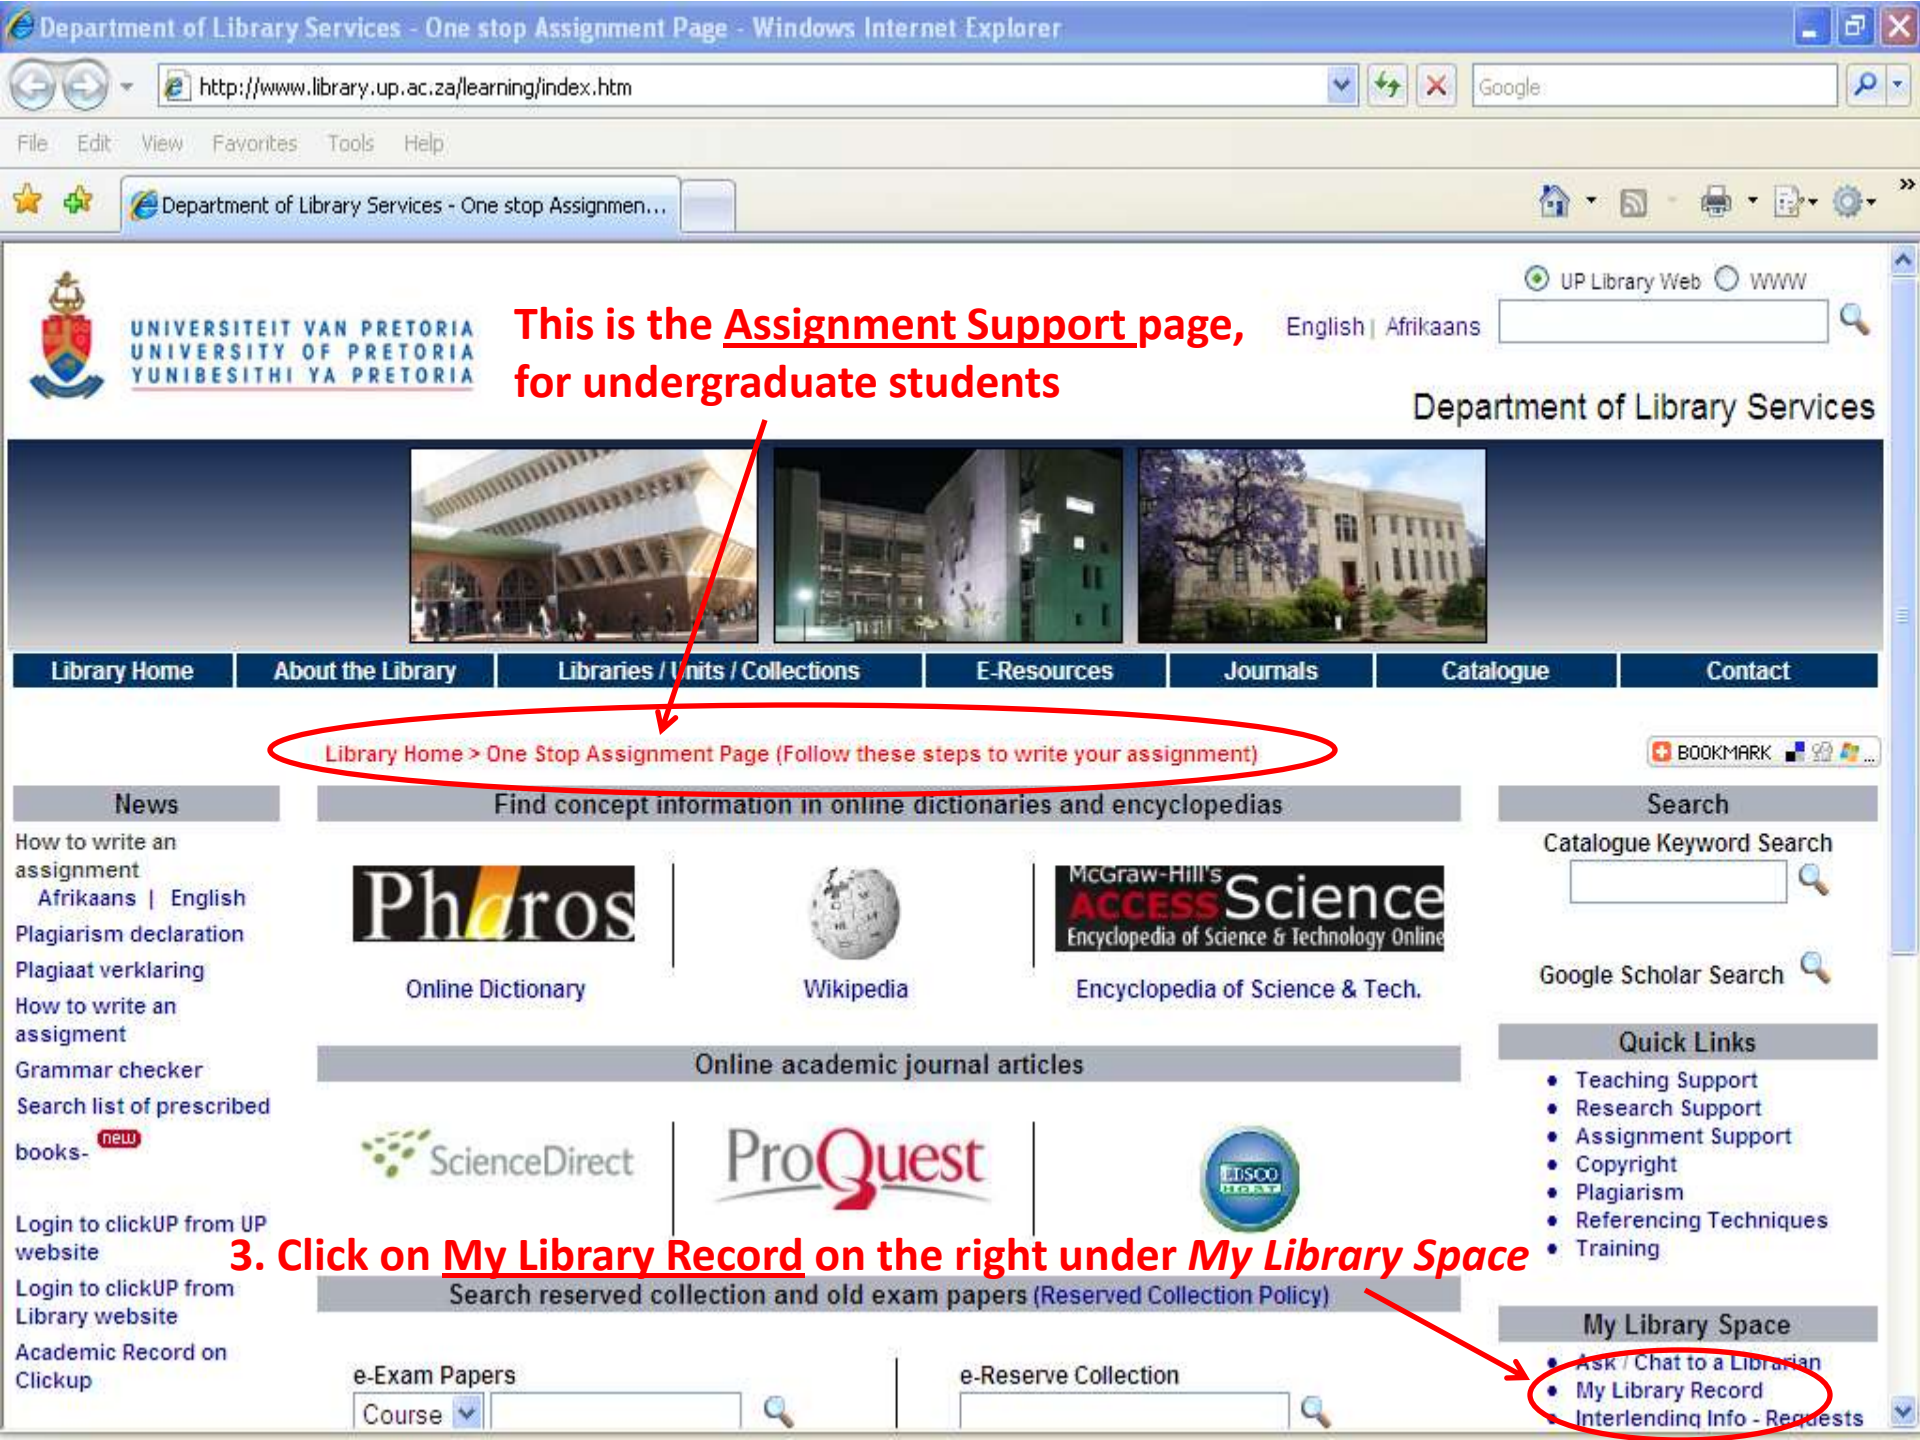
Department of Library Services - One stop Assignment Page - Windows Internet Explorer

http://www.library.up.ac.za/learning/index.htm

Google

File Edit View Favorites Tools Help

Department of Library Services - One stop Assignmen...

UNIVERSITEIT VAN PRETORIA
UNIVERSITY OF PRETORIA
YUNIBESITHI YA PRETORIA

This is the Assignment Support page, for undergraduate students

UP Library Web WWW

English | Afrikaans

Department of Library Services

Library Home | About the Library | Libraries / Units / Collections | E-Resources | Journals | Catalogue | Contact

Library Home > One Stop Assignment Page (Follow these steps to write your assignment)

BOOKMARK

News

How to write an assignment
Afrikaans | English
Plagiarism declaration
Plagiaat verklaring
How to write an assigment
Grammar checker
Search list of prescribed books- new

Login to clickUP from UP website
Login to clickUP from Library website
Academic Record on Clickup

Find concept information in online dictionaries and encyclopedias

Pharos
Online Dictionary

Wikipedia

McGraw-Hill's ACCESS Science Encyclopedia of Science & Technology Online
Encyclopedia of Science & Tech.

Online academic journal articles

ScienceDirect

ProQuest

EBSCO HOST

3. Click on My Library Record on the right under My Library Space

Search reserved collection and old exam papers (Reserved Collection Policy)

e-Exam Papers
Course

e-Reserve Collection

Search

Catalogue Keyword Search

Google Scholar Search

Quick Links

• Teaching Support
• Research Support
• Assignment Support
• Copyright
• Plagiarism
• Referencing Techniques
• Training

My Library Space

• Ask / Chat to a Librarian
• My Library Record
• Interlending Info - Requests